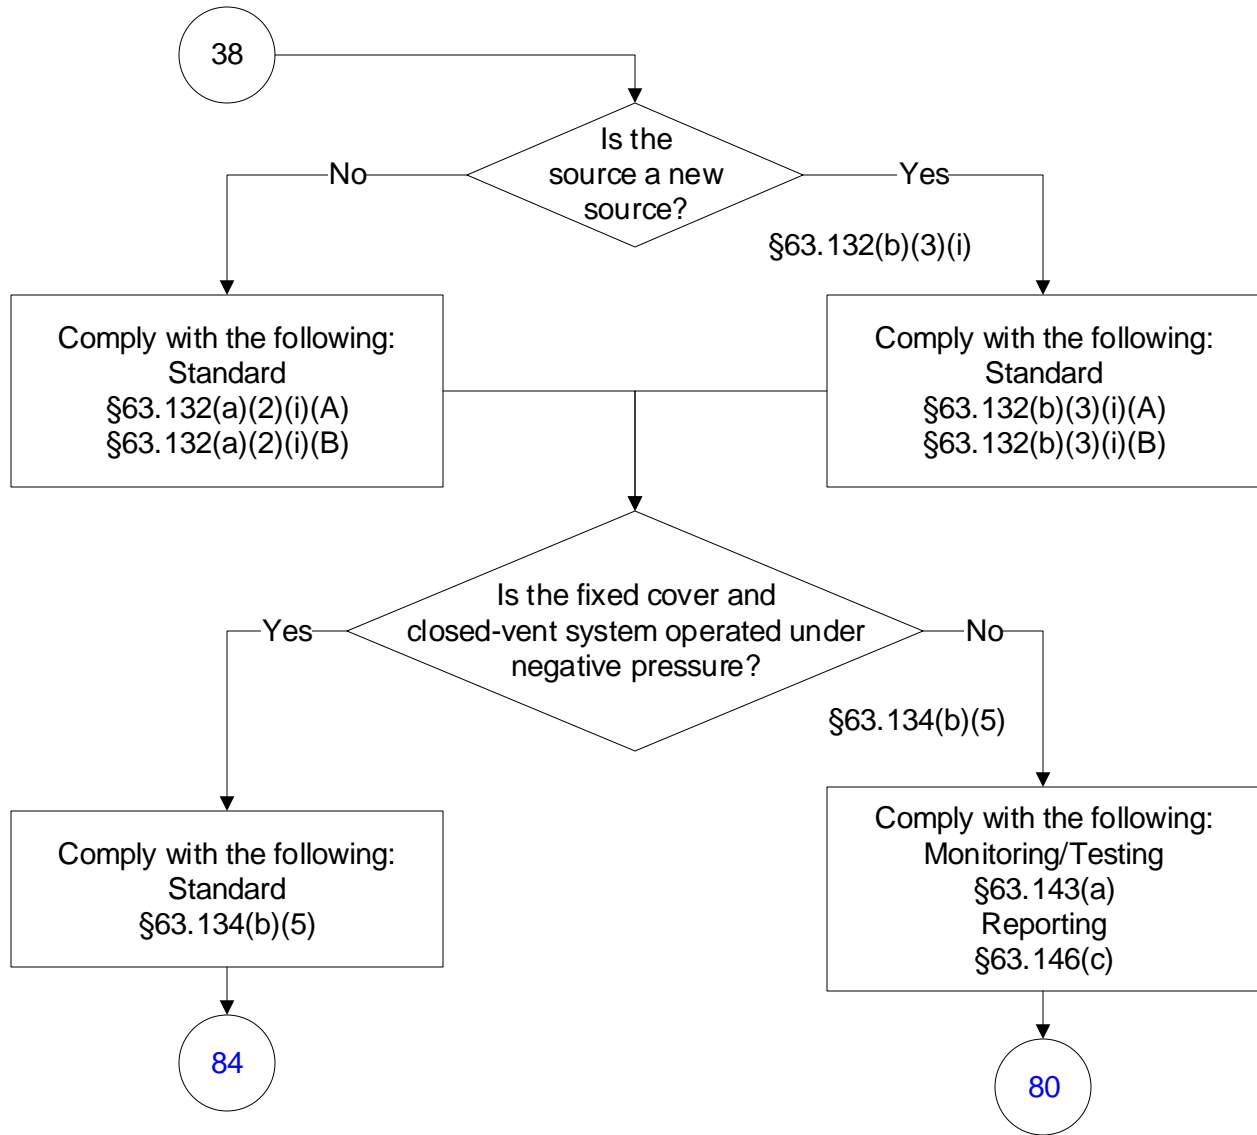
38

Is the source a new source?

No

Yes

§63.132(b)(3)(i)

Comply with the following:
Standard
§63.132(a)(2)(i)(A)
§63.132(a)(2)(i)(B)

Comply with the following:
Standard
§63.132(b)(3)(i)(A)
§63.132(b)(3)(i)(B)

Is the fixed cover and closed-vent system operated under negative pressure?

Yes

No

§63.134(b)(5)

Comply with the following:
Standard
§63.134(b)(5)

Comply with the following:
Monitoring/Testing
§63.143(a)
Reporting
§63.146(c)

84

80